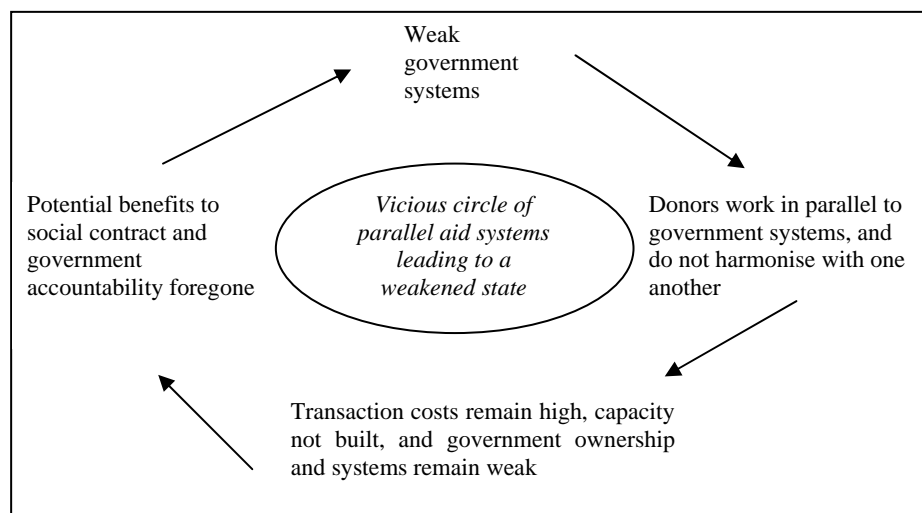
Weak government systems

Donors work in parallel to government systems, and do not harmonise with one another

Transaction costs remain high, capacity not built, and government ownership and systems remain weak

Potential benefits to social contract and government accountability foregone

*Vicious circle of parallel aid systems leading to a weakened state*